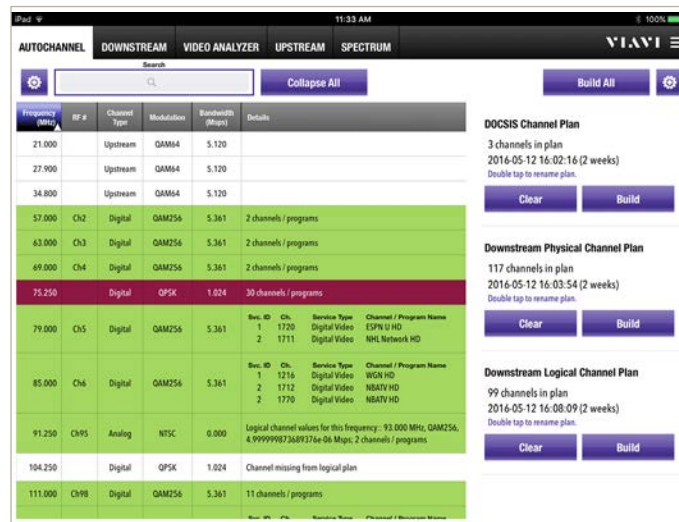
iPad
11:33 AM
100%

AUTOCHANNEL DOWNSTREAM VIDEO ANALYZER UPSTREAM SPECTRUM VIAVI

Search

Collapse All

Build All

| Frequency (MHz) | RF # | Channel Type | Modulation | Bandwidth (Msps) | Details |
|---|---|---|---|---|---|
| 21.000 | | Upstream | QAM64 | 5.120 | |
| 27.900 | | Upstream | QAM64 | 5.120 | |
| 34.800 | | Upstream | QAM64 | 5.120 | |
| 57.000 | Ch2 | Digital | QAM256 | 5.361 | 2 channels / programs |
| 63.000 | Ch3 | Digital | QAM256 | 5.361 | 2 channels / programs |
| 69.000 | Ch4 | Digital | QAM256 | 5.361 | 2 channels / programs |
| 75.250 | | Digital | QPSK | 1.024 | 30 channels / programs |
| 79.000 | Ch5 | Digital | QAM256 | 5.361 | Svc. ID Ch. Service Type Channel / Program Name 1 1720 Digital Video ESPN U HD 2 1711 Digital Video NHL Network HD |
| 85.000 | Ch6 | Digital | QAM256 | 5.361 | Svc. ID Ch. Service Type Channel / Program Name 1 1216 Digital Video WGN HD 2 1712 Digital Video NBATV HD 3 1770 Digital Video NBATV HD |
| 91.250 | Ch95 | Analog | NTSC | 0.000 | Logical channel values for this frequency : 93.000 MHz, QAM256, 4.999999873689376e-06 Msps; 2 channels / programs |
| 104.250 | | Digital | QPSK | 1.024 | Channel missing from logical plan |
| 111.000 | Ch98 | Digital | QAM256 | 5.361 | 11 channels / programs |
| | | | | | Svc. ID Ch. Service Type Channel / Program Name |

DOCSIS Channel Plan
3 channels in plan
2016-05-12 16:02:16 (2 weeks)
Double tap to rename plan.
Clear Build

Downstream Physical Channel Plan
117 channels in plan
2016-05-12 16:03:54 (2 weeks)
Double tap to rename plan.
Clear Build

Downstream Logical Channel Plan
99 channels in plan
2016-05-12 16:08:09 (2 weeks)
Double tap to rename plan.
Clear Build